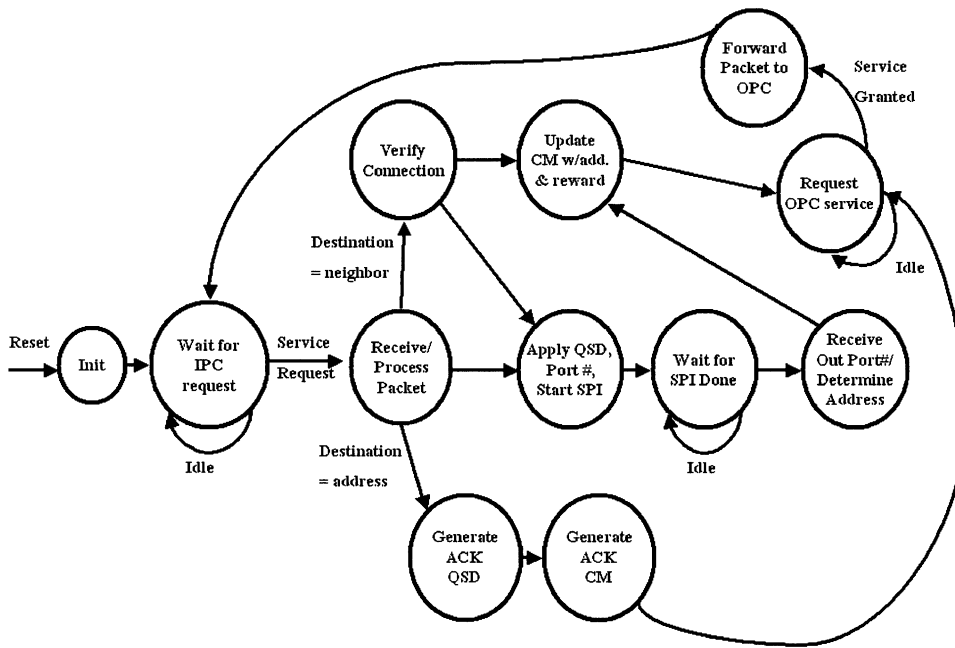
Forward Packet to OPC

Service Granted

Verify Connection

Update CM w/add. & reward

Request OPC service

Idle

Destination = neighbor

Reset

Init

Wait for IPC request

Service Request

Receive/ Process Packet

Apply QSD, Port #, Start SPI

Wait for SPI Done

Receive Out Port#/ Determine Address

Idle

Destination = address

Idle

Generate ACK QSD

Generate ACK CM